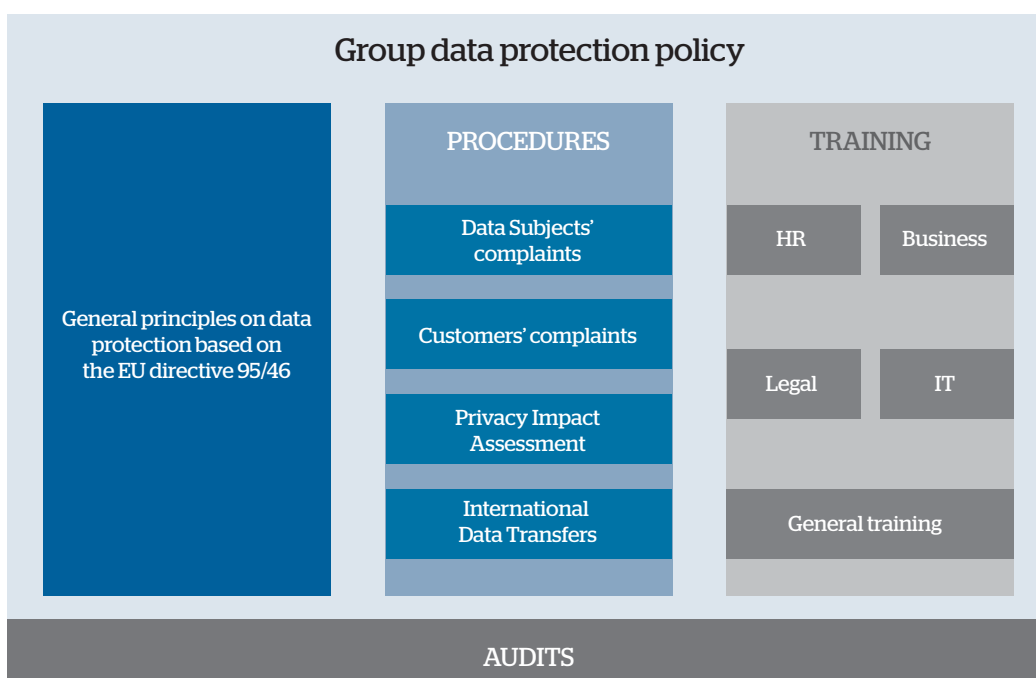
Group data protection policy

General principles on data protection based on the EU directive 95/46

PROCEDURES

Data Subjects' complaints

Customers' complaints

Privacy Impact Assessment

International Data Transfers

TRAINING

HR

Business

Legal

IT

General training

AUDITS